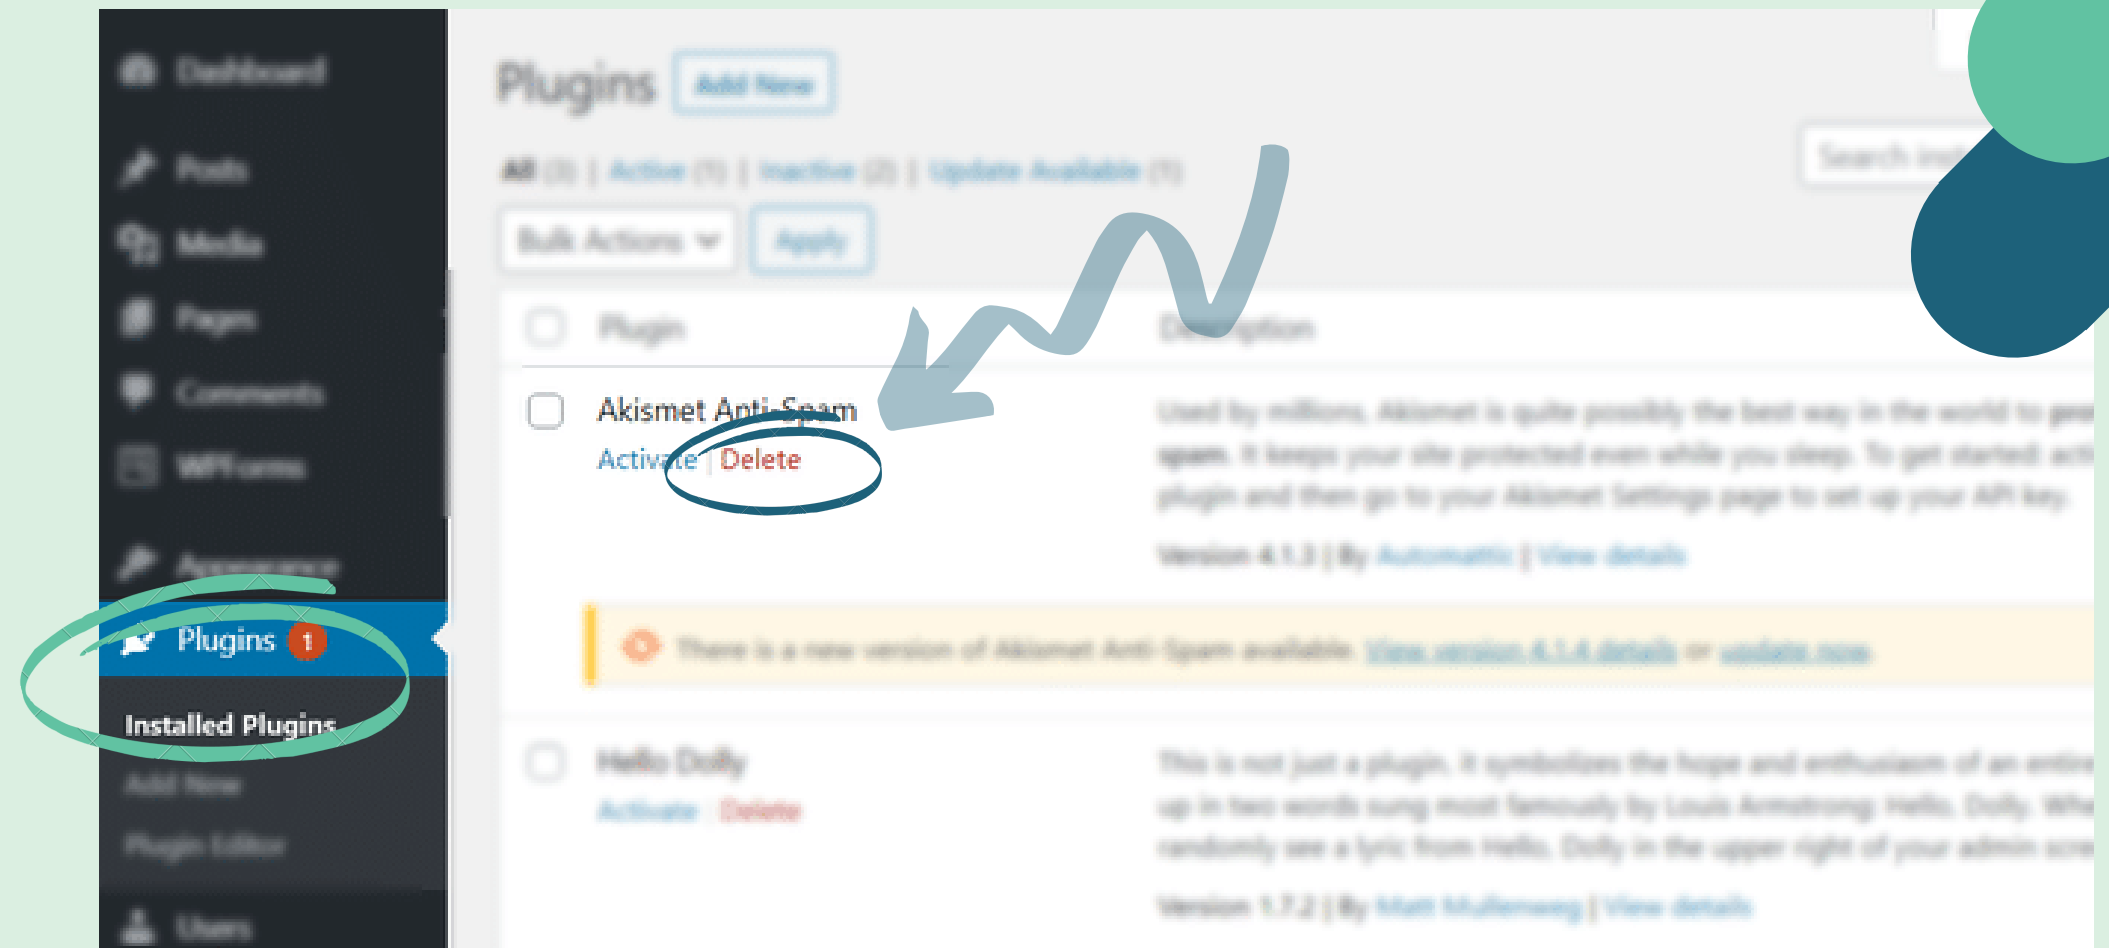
Dashboard

Posts

Media

Pages

Comments

WPForms

Appearance

Plugins 1

Installed Plugins

Add New

Plugin Editor

Users

Plugins Add New

All (3) | Active (1) | Inactive (2) | Update Available (1)

Search Inst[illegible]

Bulk Actions Apply

Plugin Description

Akismet Anti-Spam

Activate | Delete

Used by millions, Akismet is quite possibly the best way in the world to pro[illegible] spam. It keeps your site protected even while you sleep. To get started: acti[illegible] plugin and then go to your Akismet Settings page to set up your API key.

Version 4.1.3 | By Automattic | View details

There is a new version of Akismet Anti-Spam available. View version 4.1.4 details or update now.

Hello Dolly

Activate | Delete

This is not just a plugin, it symbolizes the hope and enthusiasm of an entire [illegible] up in two words sung most famously by Louis Armstrong: Hello, Dolly. Whe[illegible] randomly see a lyric from Hello, Dolly in the upper right of your admin scre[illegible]

Version 1.7.2 | By Matt Mullenweg | View details